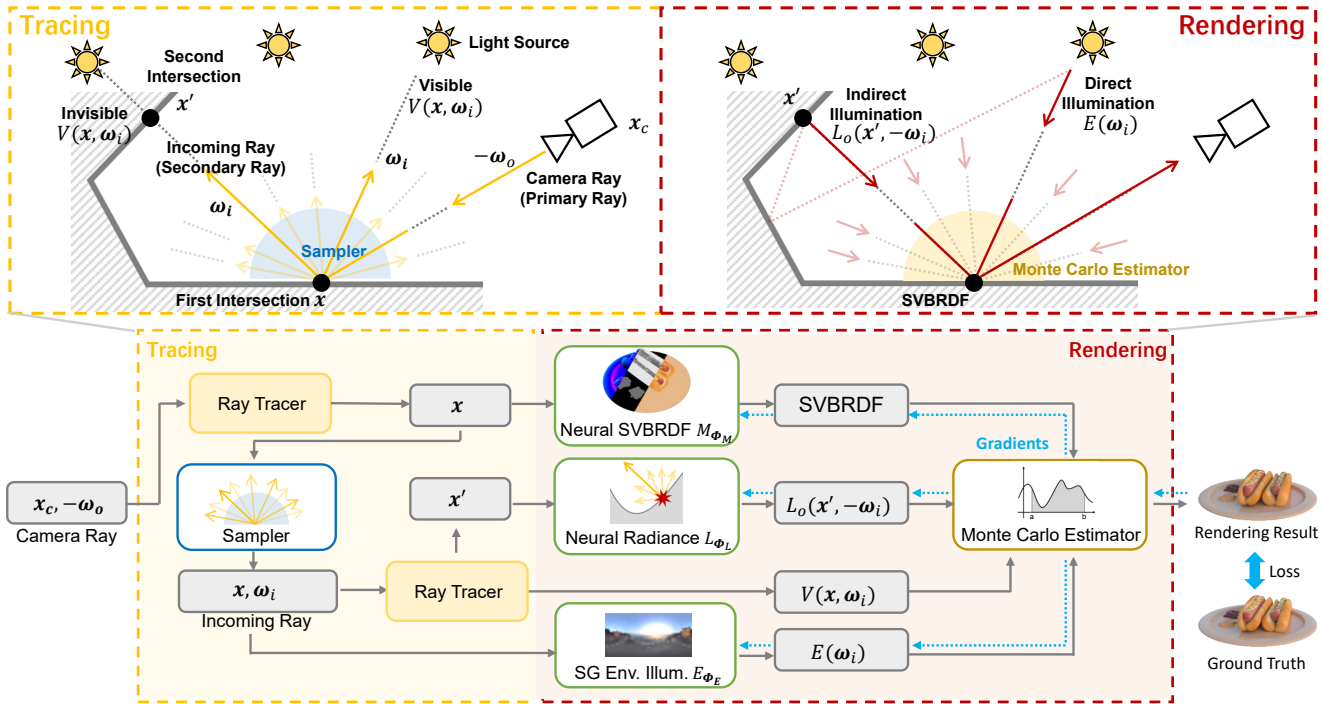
Tracing

Second Intersection

Light Source

Invisible $V(\boldsymbol{x}, \boldsymbol{\omega}_i)$

$\boldsymbol{x}'$

Visible $V(\boldsymbol{x}, \boldsymbol{\omega}_i)$

Incoming Ray (Secondary Ray)

$\boldsymbol{\omega}_i$

$-\boldsymbol{\omega}_o$

$\boldsymbol{x}_c$

Camera Ray (Primary Ray)

$\boldsymbol{\omega}_i$

Sampler

First Intersection $\boldsymbol{x}$

Rendering

$\boldsymbol{x}'$

Indirect Illumination $L_o(\boldsymbol{x}', -\boldsymbol{\omega}_i)$

Direct Illumination $E(\boldsymbol{\omega}_i)$

Monte Carlo Estimator

SVBRDF

Tracing

Rendering

Ray Tracer

$\boldsymbol{x}$

Neural SVBRDF $M_{\boldsymbol{\Phi}_M}$

SVBRDF

Gradients

$\boldsymbol{x}_c, -\boldsymbol{\omega}_o$

Camera Ray

Sampler

$\boldsymbol{x}'$

Neural Radiance $L_{\boldsymbol{\Phi}_L}$

$L_o(\boldsymbol{x}', -\boldsymbol{\omega}_i)$

Monte Carlo Estimator

Rendering Result

Loss

$\boldsymbol{x}, \boldsymbol{\omega}_i$

Incoming Ray

Ray Tracer

$V(\boldsymbol{x}, \boldsymbol{\omega}_i)$

SG Env. Illum. $E_{\boldsymbol{\Phi}_E}$

$E(\boldsymbol{\omega}_i)$

Ground Truth